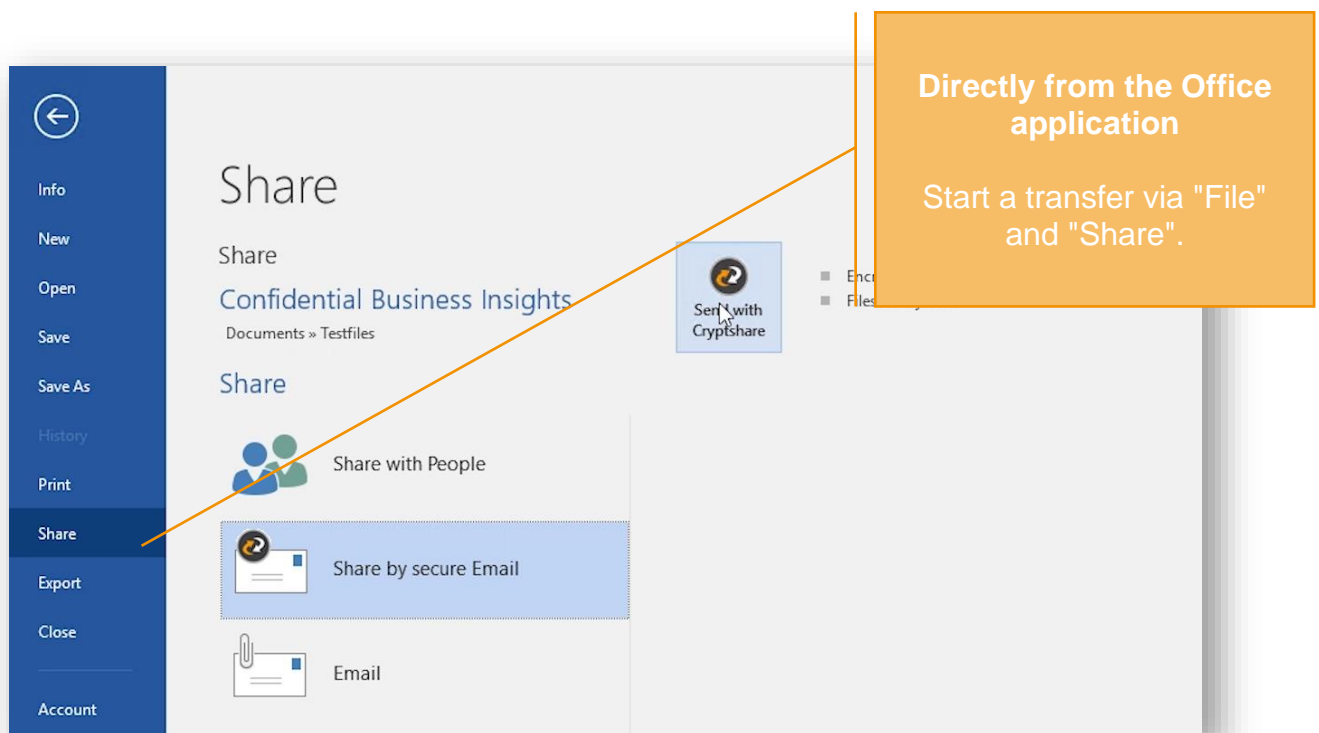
Info
New
Open
Save
Save As
History
Print
Share
Export
Close
Account

Share

Share

Confidential Business Insights

Documents » Testfiles

Share

Share with People

Share by secure Email

Email

Send with Cryptshare

Encr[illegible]
Files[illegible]

Directly from the Office application

Start a transfer via "File" and "Share".